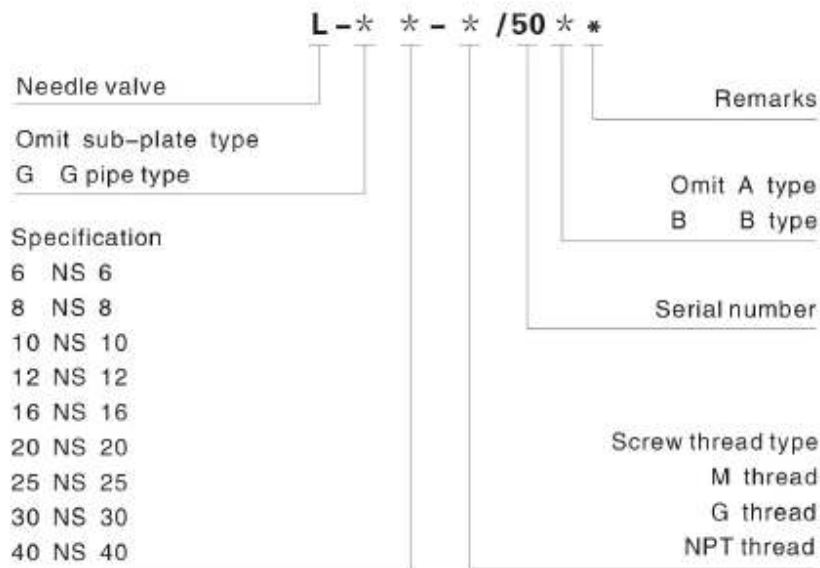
L - * * - * /50 * *

Needle valve

Omit sub-plate type
G G pipe type

Specification
6 NS 6
8 NS 8
10 NS 10
12 NS 12
16 NS 16
20 NS 20
25 NS 25
30 NS 30
40 NS 40

Remarks

Omit A type
B B type

Serial number

Screw thread type
M thread
G thread
NPT thread